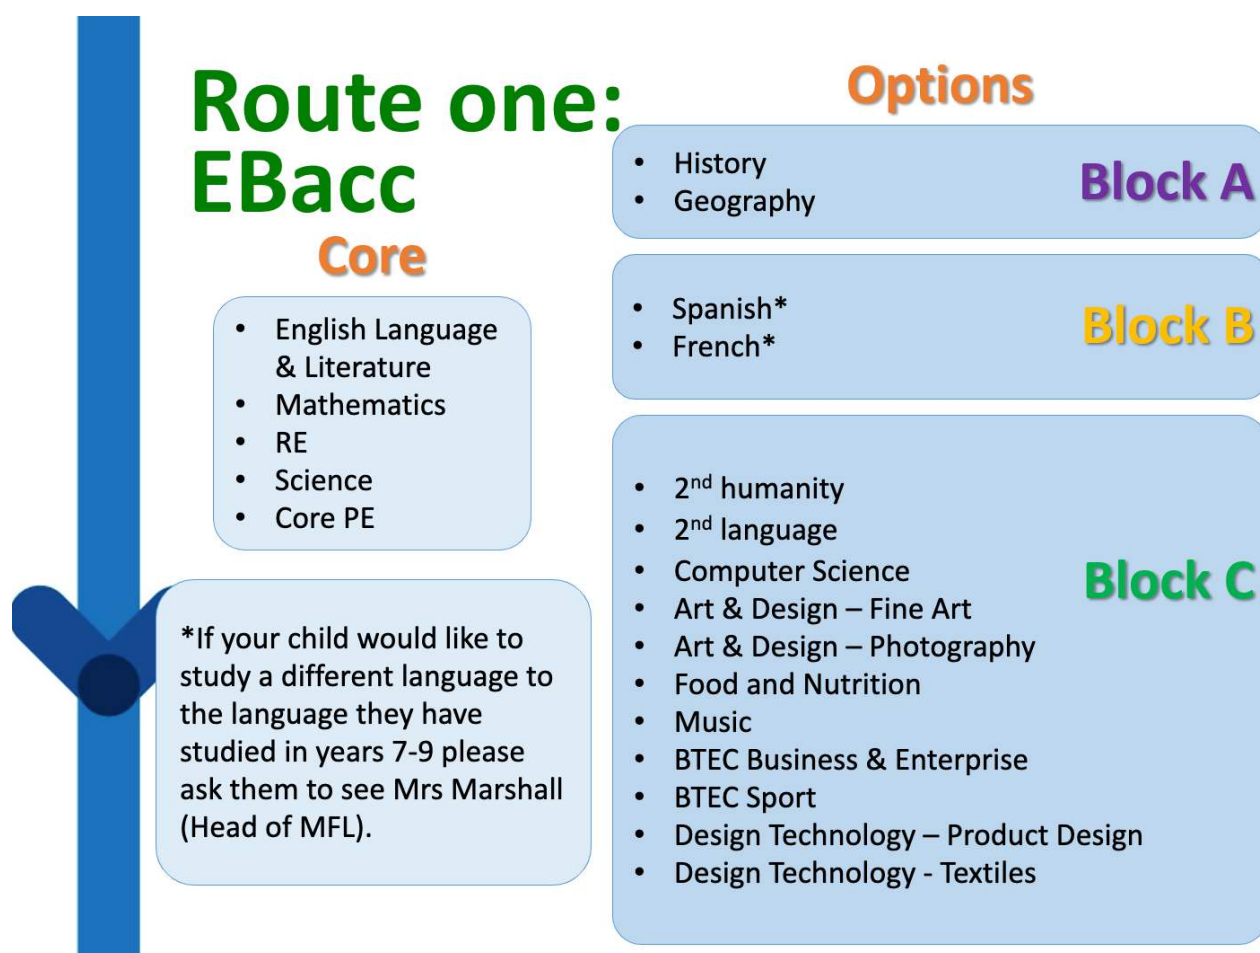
Route one: EBacc

Core

- English Language & Literature
- Mathematics
- RE
- Science
- Core PE

*If your child would like to study a different language to the language they have studied in years 7-9 please ask them to see Mrs Marshall (Head of MFL).

Options

- History
- Geography

Block A

- Spanish*
- French*

Block B

- 2$^{nd}$ humanity
- 2$^{nd}$ language
- Computer Science
- Art & Design – Fine Art
- Art & Design – Photography
- Food and Nutrition
- Music
- BTEC Business & Enterprise
- BTEC Sport
- Design Technology – Product Design
- Design Technology - Textiles

Block C